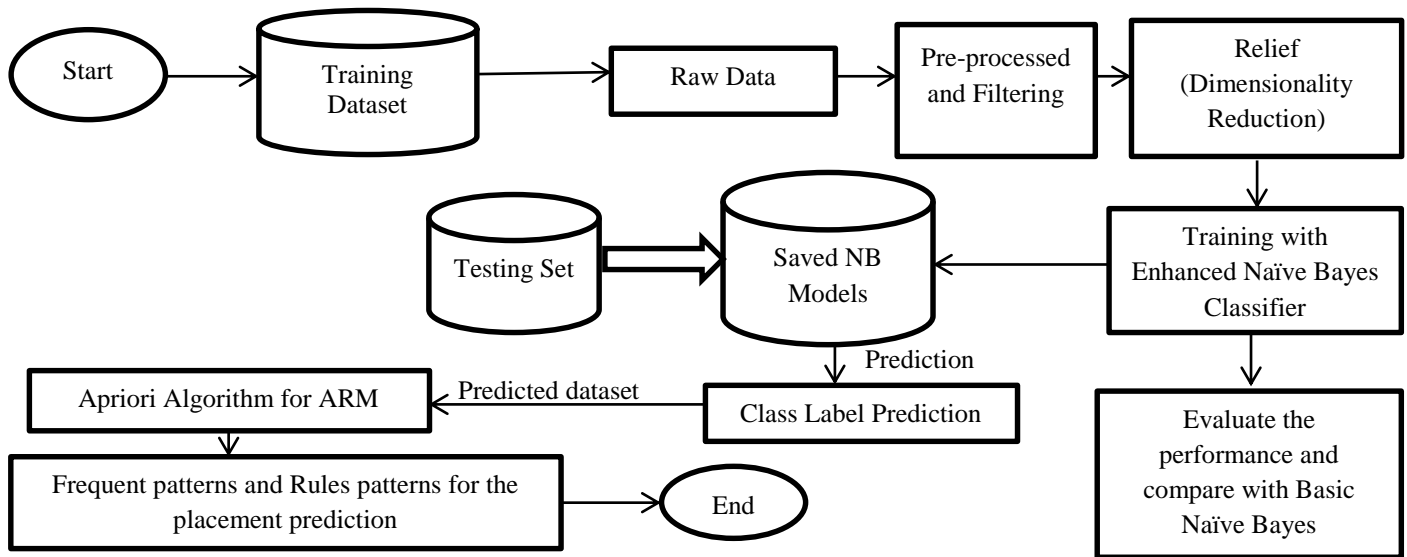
Start

Training Dataset

Raw Data

Pre-processed and Filtering

Relief (Dimensionality Reduction)

Testing Set

Saved NB Models

Training with Enhanced Naïve Bayes Classifier

Prediction

Apriori Algorithm for ARM

Predicted dataset

Class Label Prediction

Evaluate the performance and compare with Basic Naïve Bayes

Frequent patterns and Rules patterns for the placement prediction

End